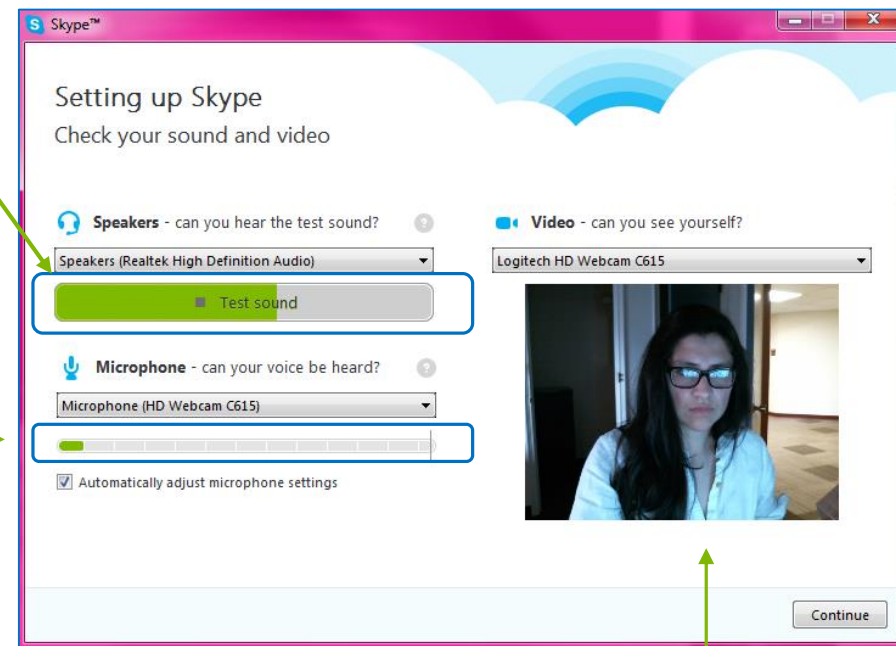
Skype™

Setting up Skype
Check your sound and video

Speakers - can you hear the test sound?
Speakers (Realtek High Definition Audio)
Test sound

Microphone - can your voice be heard?
Microphone (HD Webcam C615)
Automatically adjust microphone settings

Video - can you see yourself?
Logitech HD Webcam C615

Continue